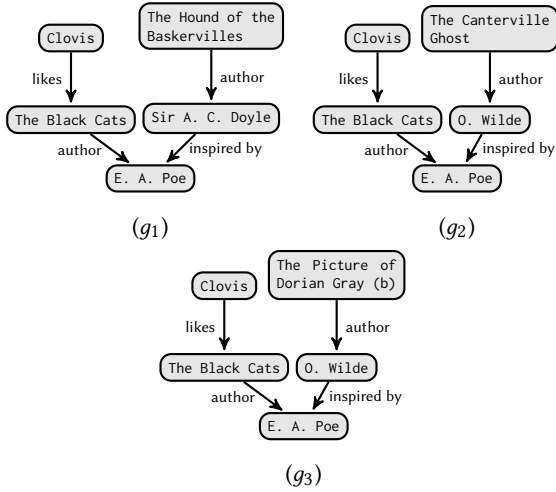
Clovis

The Hound of the Baskervilles

likes

author

The Black Cats

Sir A. C. Doyle

author

inspired by

E. A. Poe

$(g_1)$

Clovis

The Canterville Ghost

likes

author

The Black Cats

O. Wilde

author

inspired by

E. A. Poe

$(g_2)$

Clovis

The Picture of Dorian Gray (b)

likes

author

The Black Cats

O. Wilde

author

inspired by

E. A. Poe

$(g_3)$